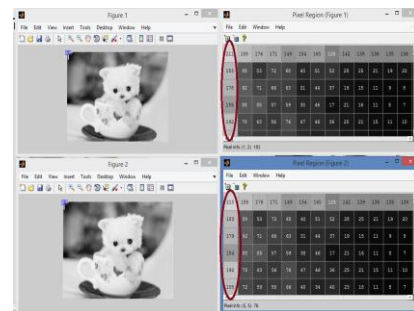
Figure 1
File Edit View Insert Tools Desktop Window Help

Pixel Region (Figure 1)
File Edit Window Help
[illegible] 189 174 171 149 154 145 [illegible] 142 139 136 135 136
193 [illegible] 53 72 43 45 51 52 28 25 21 19 20
178 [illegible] 71 66 63 51 44 37 19 15 12 9 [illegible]
164 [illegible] 95 97 59 38 49 17 21 16 11 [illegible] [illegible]
142 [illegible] 83 56 74 47 48 35 21 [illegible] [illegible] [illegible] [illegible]
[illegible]
Pixel info: (1, 1) 183

Figure 2
File Edit View Insert Tools Desktop Window Help

Pixel Region (Figure 2)
File Edit Window Help
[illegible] 189 174 171 149 154 145 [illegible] 142 139 136 135 136
193 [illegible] 53 72 43 45 51 52 28 25 21 19 20
178 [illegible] 71 66 63 51 44 37 19 15 12 9 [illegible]
164 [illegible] 95 97 59 38 49 17 21 16 11 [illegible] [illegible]
142 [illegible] 83 56 74 47 48 35 21 15 11 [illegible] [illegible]
125 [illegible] 59 59 66 48 34 45 21 16 12 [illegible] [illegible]
Pixel info: (1, 1) 76